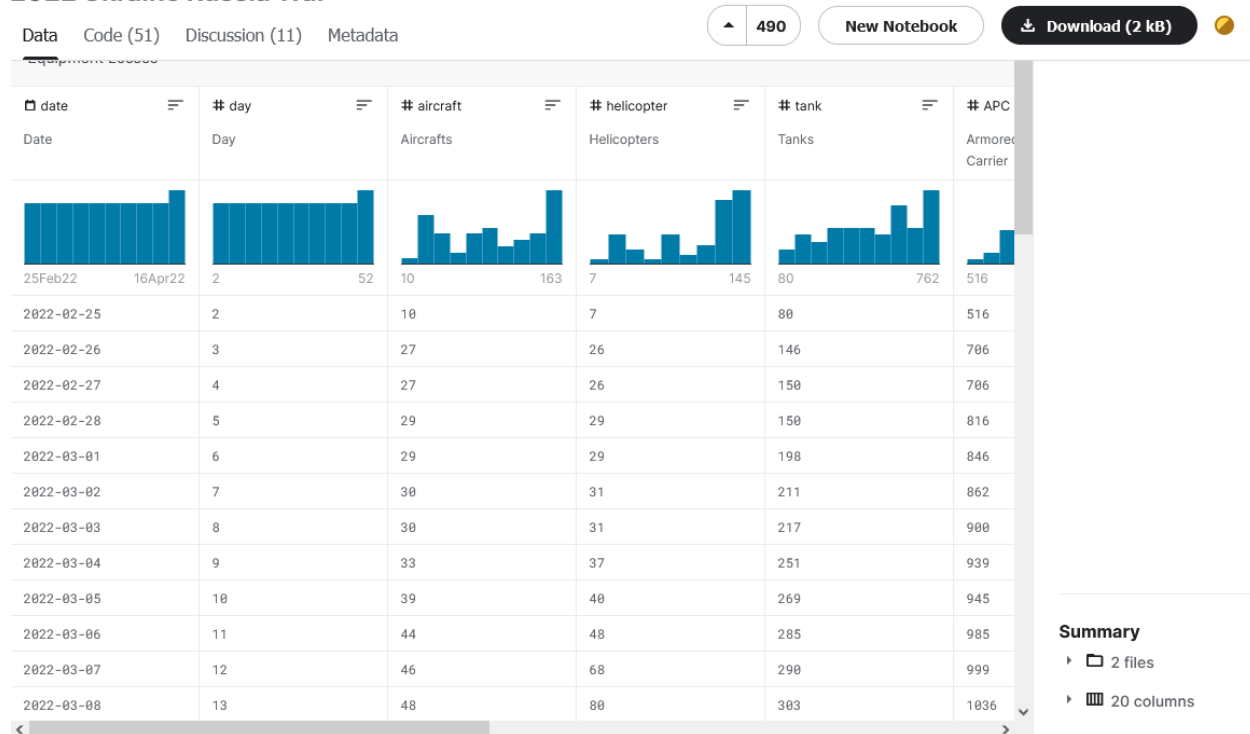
Data Code (51) Discussion (11) Metadata

490 New Notebook Download (2 kB)

| date | day | aircraft | helicopter | tank | APC |
|---|---|---|---|---|---|
| Date | Day | Aircrafts | Helicopters | Tanks | Armored Carrier |
| 25Feb22 16Apr22 | 2 52 | 10 163 | 7 145 | 80 762 | 516 |
| 2022-02-25 | 2 | 10 | 7 | 80 | 516 |
| 2022-02-26 | 3 | 27 | 26 | 146 | 706 |
| 2022-02-27 | 4 | 27 | 26 | 150 | 706 |
| 2022-02-28 | 5 | 29 | 29 | 150 | 816 |
| 2022-03-01 | 6 | 29 | 29 | 198 | 846 |
| 2022-03-02 | 7 | 30 | 31 | 211 | 862 |
| 2022-03-03 | 8 | 30 | 31 | 217 | 900 |
| 2022-03-04 | 9 | 33 | 37 | 251 | 939 |
| 2022-03-05 | 10 | 39 | 40 | 269 | 945 |
| 2022-03-06 | 11 | 44 | 48 | 285 | 985 |
| 2022-03-07 | 12 | 46 | 68 | 290 | 999 |
| 2022-03-08 | 13 | 48 | 80 | 303 | 1036 |

Summary
2 files
20 columns